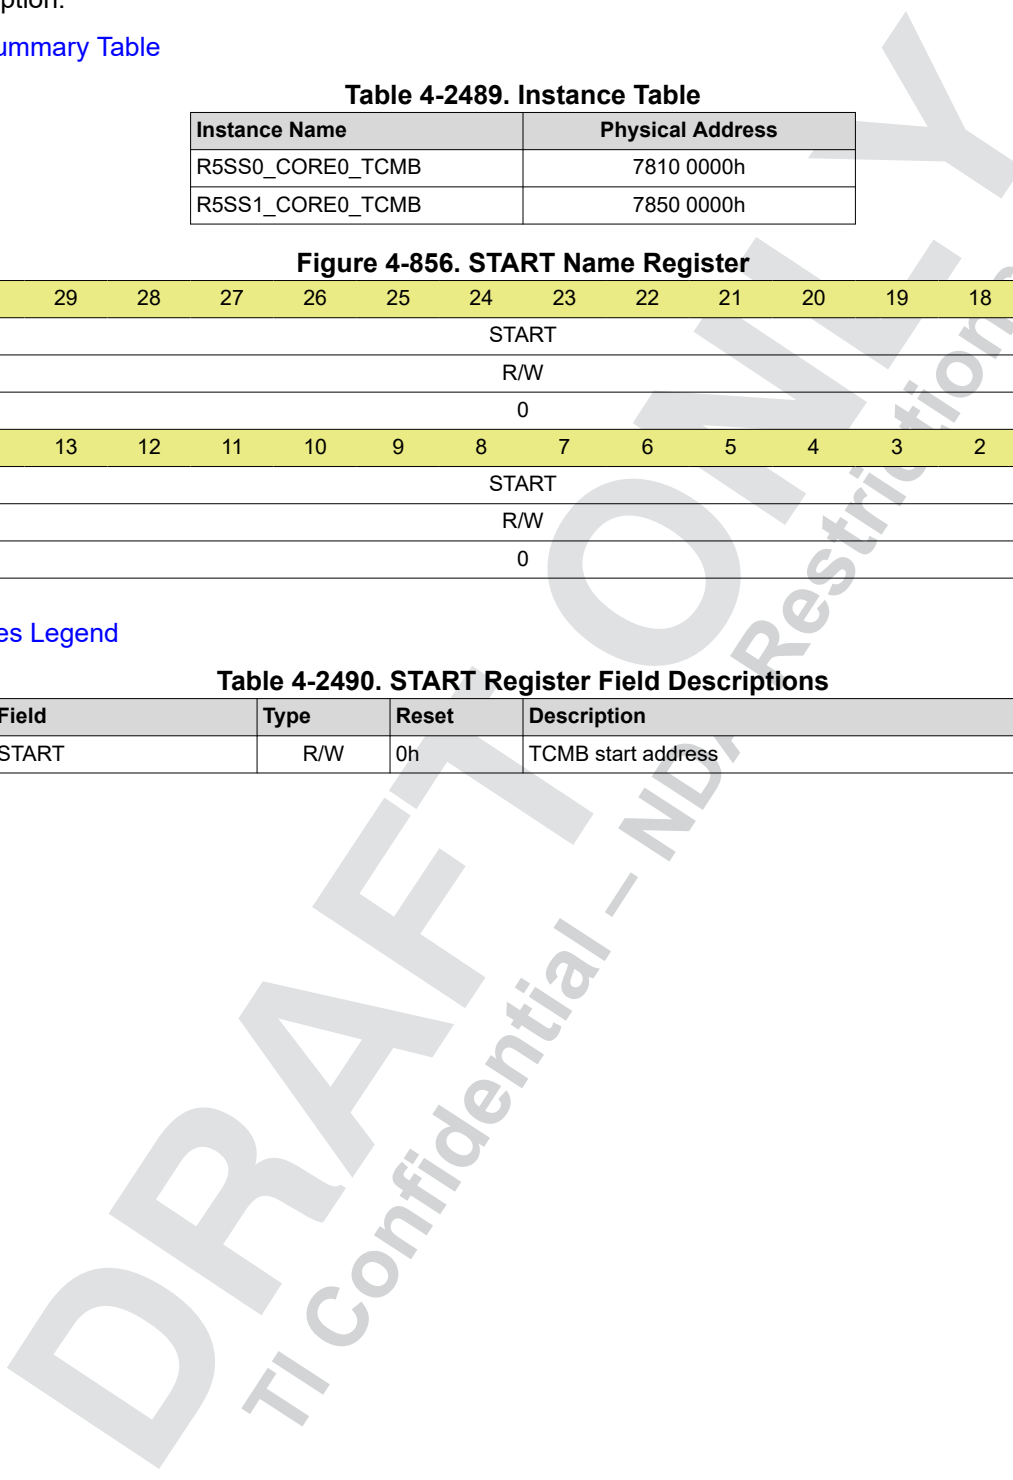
ption.

ummary Table

Table 4-2489. Instance Table

| Instance Name | Physical Address |
|---|---|
| R5SS0_CORE0_TCMB | 7810 0000h |
| R5SS1_CORE0_TCMB | 7850 0000h |

Figure 4-856. START Name Register

| 29 | 28 | 27 | 26 | 25 | 24 | 23 | 22 | 21 | 20 | 19 | 18 |
|---|---|---|---|---|---|---|---|---|---|---|---|
| START | | | | | | | | | | | |
| R/W | | | | | | | | | | | |
| 0 | | | | | | | | | | | |
| 13 | 12 | 11 | 10 | 9 | 8 | 7 | 6 | 5 | 4 | 3 | 2 |
| START | | | | | | | | | | | |
| R/W | | | | | | | | | | | |
| 0 | | | | | | | | | | | |

es Legend

Table 4-2490. START Register Field Descriptions

| Field | Type | Reset | Description |
|---|---|---|---|
| START | R/W | 0h | TCMB start address |

DRAFT ONLY
TI Confidential – NDA Restrictions